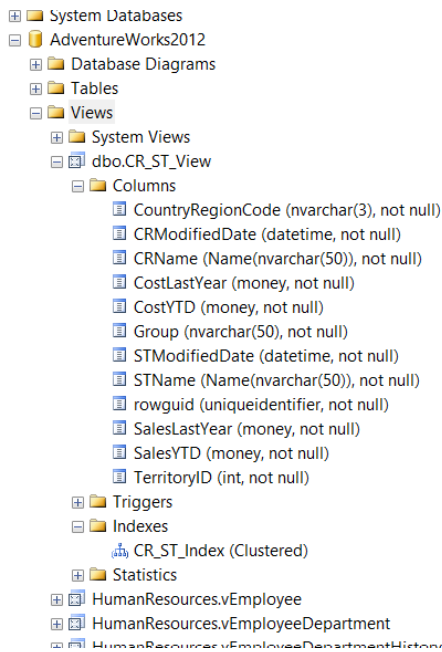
System Databases
AdventureWorks2012
Database Diagrams
Tables
Views
System Views
dbo.CR_ST_View
Columns
CountryRegionCode (nvarchar(3), not null)
CRModifiedDate (datetime, not null)
CRName (Name(nvarchar(50)), not null)
CostLastYear (money, not null)
CostYTD (money, not null)
Group (nvarchar(50), not null)
STModifiedDate (datetime, not null)
STName (Name(nvarchar(50)), not null)
rowguid (uniqueidentifier, not null)
SalesLastYear (money, not null)
SalesYTD (money, not null)
TerritoryID (int, not null)
Triggers
Indexes
CR_ST_Index (Clustered)
Statistics
HumanResources.vEmployee
HumanResources.vEmployeeDepartment
HumanResources.vEmployeeDepartmentHistory